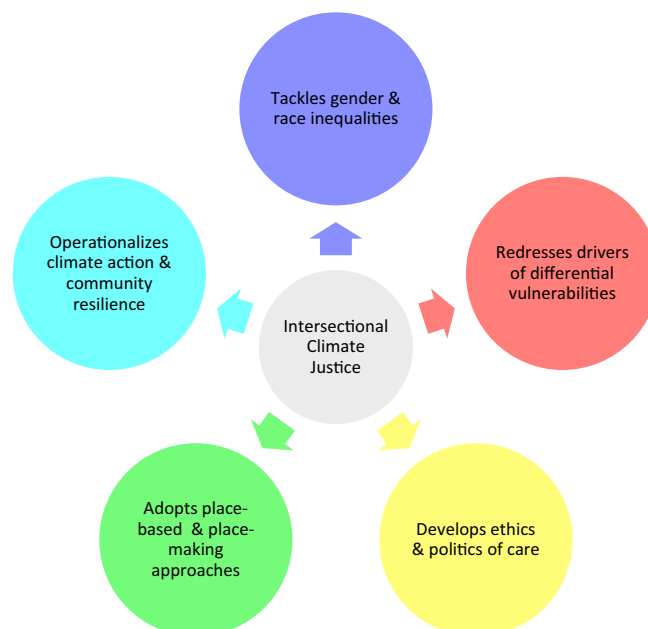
Tackles gender & race inequalities

Redresses drivers of differential vulnerabilities

Develops ethics & politics of care

Adopts place-based & place-making approaches

Operationalizes climate action & community resilience

Intersectional Climate Justice